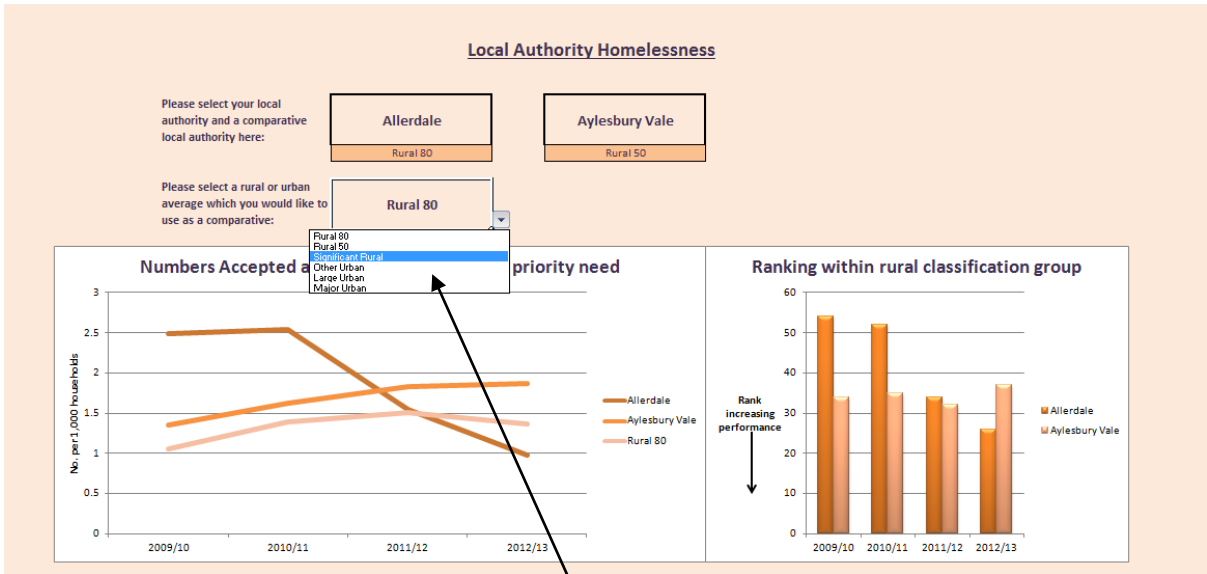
Local Authority Homelessness

Please select your local authority and a comparative local authority here:

Allerdale

Rural 80

Aylesbury Vale

Rural 50

Please select a rural or urban average which you would like to use as a comparative:

Rural 80

Rural 80
Rural 50
Significant Rural
Other Urban
Large Urban
Major Urban

Numbers Accepted a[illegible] priority need

No. per 1,000 households

3
2.5
2
1.5
1
0.5
0

2009/10
2010/11
2011/12
2012/13

Allerdale
Aylesbury Vale
Rural 80

Ranking within rural classification group

60
50
40
30
20
10
0

Rank increasing performance

2009/10
2010/11
2011/12
2012/13

Allerdale
Aylesbury Vale